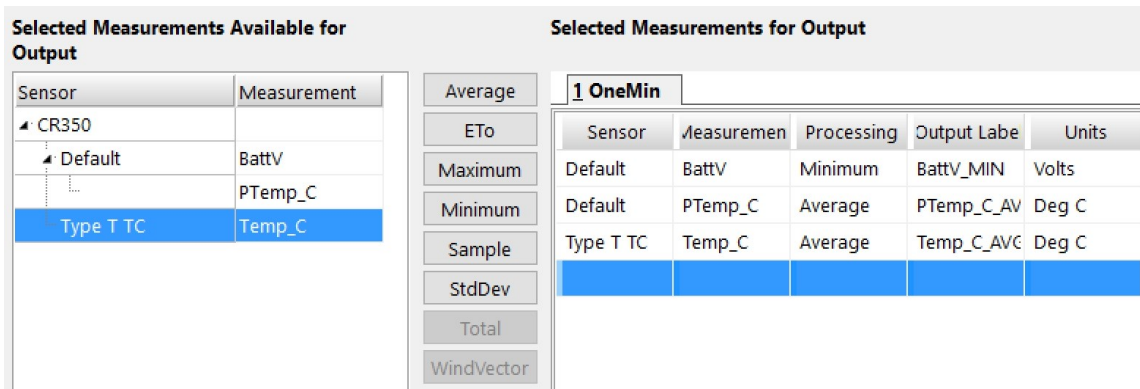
Selected Measurements Available for Output

| Sensor | Measurement |
|---|---|
| CR350 | |
| Default | BattV |
| | PTemp_C |
| Type T TC | Temp_C |

Average
ETo
Maximum
Minimum
Sample
StdDev
Total
WindVector

Selected Measurements for Output

1 OneMin

| Sensor | ⁄leasuremen | Processing | Output Labe | Units |
|---|---|---|---|---|
| Default | BattV | Minimum | BattV_MIN | Volts |
| Default | PTemp_C | Average | PTemp_C_AV | Deg C |
| Type T TC | Temp_C | Average | Temp_C_AVG | Deg C |
| | | | | |